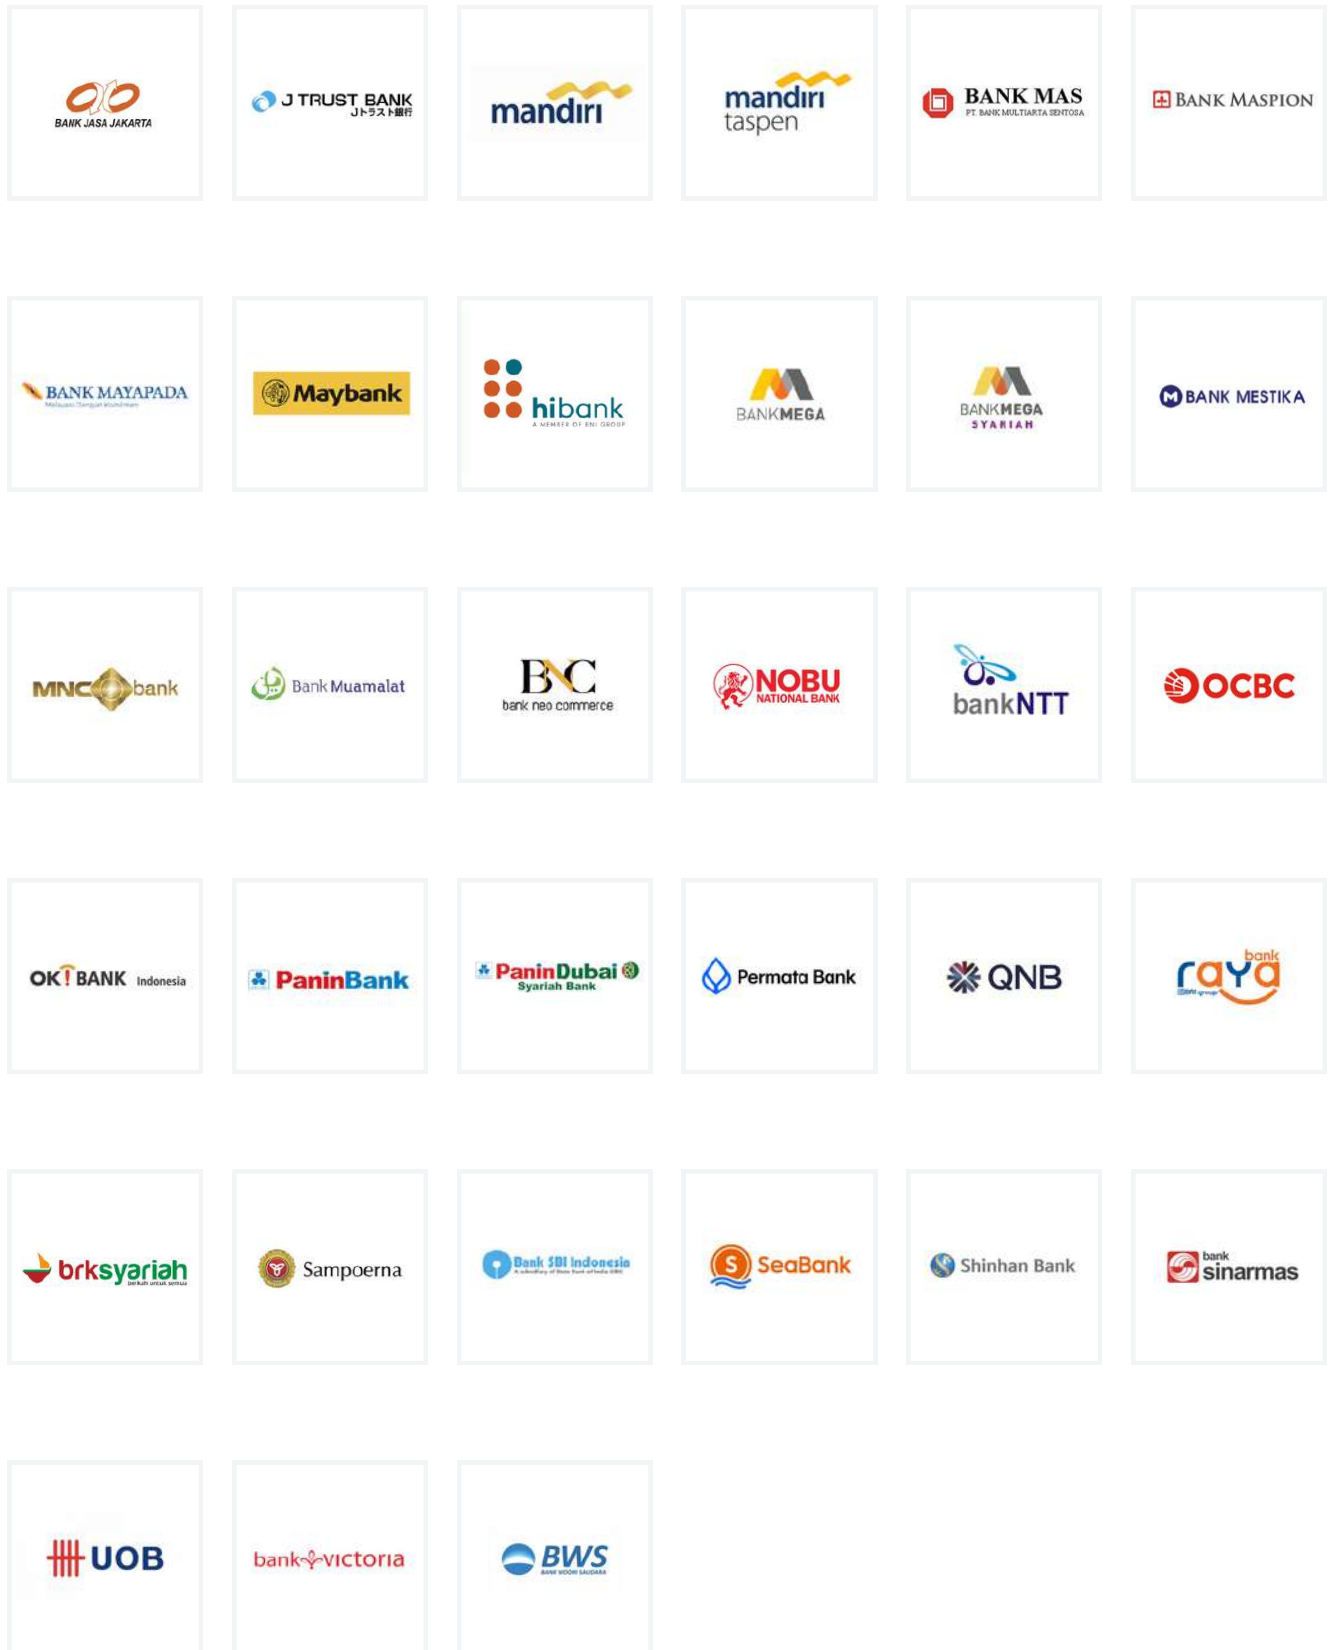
BANK JASA JAKARTA

J TRUST BANK
Jトラスト銀行

mandiri

mandiri
taspen

BANK MAS
PT. BANK MULTIARTA SENTOSA

BANK MASPION

BANK MAYAPADA
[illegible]

Maybank

hibank
A MEMBER OF BNI GROUP

BANK MEGA

BANK MEGA
SYARIAH

BANK MESTIKA

MNC bank

Bank Muamalat

BNC
bank neo commerce

NOBU
NATIONAL BANK

bankNTT

OCBC

OK! BANK Indonesia

PaninBank

PaninDubai
Syariah Bank

Permata Bank

QNB

bank
raya
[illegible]

brksyariah
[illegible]

Sampoerna

Bank SBI Indonesia
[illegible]

SeaBank

Shinhan Bank

bank
sinarmas

UOB

bank victoria

BWS
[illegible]